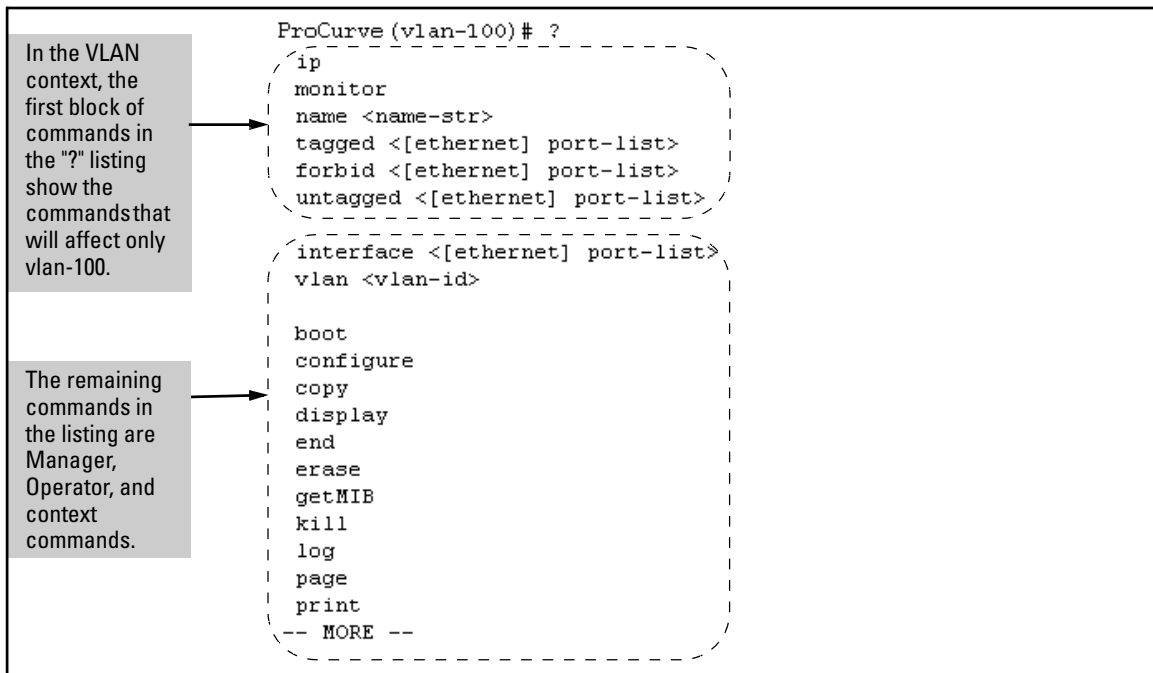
In the VLAN context, the first block of commands in the "?" listing show the commands that will affect only vlan-100.

The remaining commands in the listing are Manager, Operator, and context commands.

ProCurve(vlan-100)# ?
ip
monitor
name <name-str>
tagged <[ethernet] port-list>
forbid <[ethernet] port-list>
untagged <[ethernet] port-list>

interface <[ethernet] port-list>
vlan <vlan-id>

boot
configure
copy
display
end
erase
getMIB
kill
log
page
print
-- MORE --